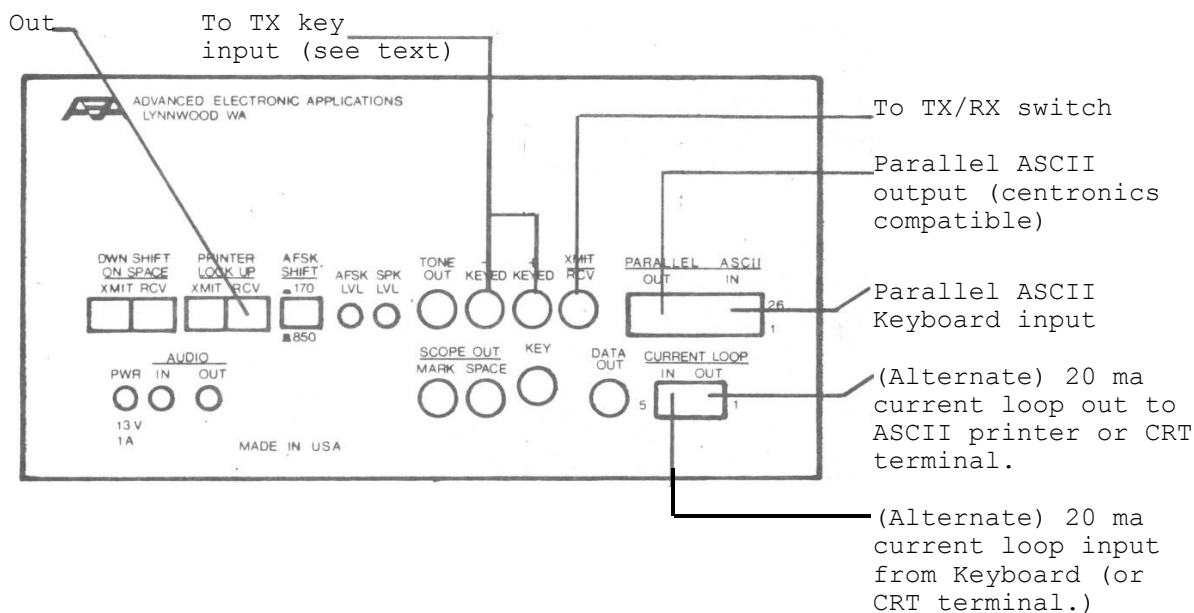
Out

To TX key input (see text)

ADVANCED ELECTRONIC APPLICATIONS
LYNNWOOD WA

To TX/RX switch

Parallel ASCII output (centronics compatible)

DWN SHIFT ON SPACE
XMIT RCV

PRINTER LOCK UP
XMIT RCV

AFSK SHIFT
170
850

AFSK LVL

SPK LVL

TONE OUT

– KEYED

+ KEYED

XMIT RCV

PARALLEL ASCII
OUT IN

26
1

Parallel ASCII Keyboard input

SCOPE OUT
MARK SPACE

KEY

DATA OUT

CURRENT LOOP
IN OUT

5
1

AUDIO
PWR IN OUT

13 V
1A

MADE IN USA

(Alternate) 20 ma current loop out to ASCII printer or CRT terminal.

(Alternate) 20 ma current loop input from Keyboard (or CRT terminal.)